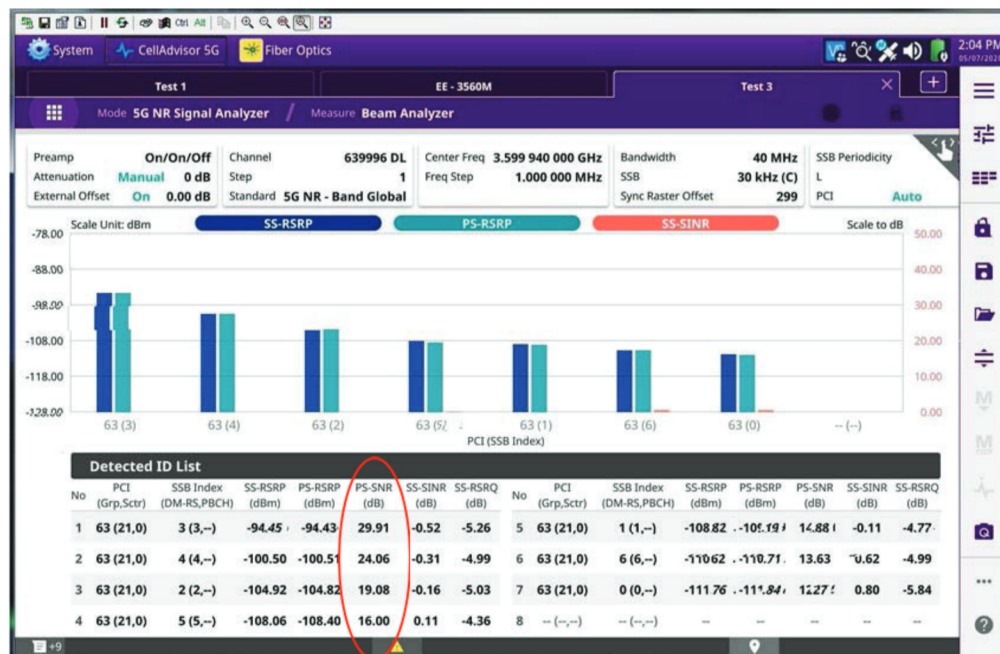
System CellAdvisor 5G Fiber Optics

2:04 PM 05/07/202

Test 1 EE - 3560M Test 3

Mode 5G NR Signal Analyzer / Measure Beam Analyzer

| Preamp | On/On/Off | Channel | 639996 DL | Center Freq | 3.599 940 000 GHz | Bandwidth | 40 MHz | SSB Periodicity |
|---|---|---|---|---|---|---|---|---|
| Attenuation | Manual 0 dB | Step | 1 | Freq Step | 1.000 000 MHz | SSB | 30 kHz (C) | L |
| External Offset | On 0.00 dB | Standard | 5G NR - Band Global | | | Sync Raster Offset | 299 | PCI Auto |

Scale Unit: dBm SS-RSRP PS-RSRP SS-SINR Scale to dB

-78.00 -88.00 -98.00 -108.00 -118.00 -128.00

50.00 40.00 30.00 20.00 10.00 0.00

63 (3) 63 (4) 63 (2) 63 (5) 63 (1) 63 (6) 63 (0) -- (--)

PCI (SSB Index)

Detected ID List

| No | PCI (Grp,Sctr) | SSB Index (DM-RS,PBCH) | SS-RSRP (dBm) | PS-RSRP (dBm) | PS-SNR (dB) | SS-SINR (dB) | SS-RSRQ (dB) | No | PCI (Grp,Sctr) | SSB Index (DM-RS,PBCH) | SS-RSRP (dBm) | PS-RSRP (dBm) | PS-SNR (dB) | SS-SINR (dB) | SS-RSRQ (dB) |
|---|---|---|---|---|---|---|---|---|---|---|---|---|---|---|---|
| 1 | 63 (21,0) | 3 (3,--) | -94.45 | -94.43 | 29.91 | -0.52 | -5.26 | 5 | 63 (21,0) | 1 (1,--) | -108.82 | -109.19 | 14.88 | -0.11 | -4.77 |
| 2 | 63 (21,0) | 4 (4,--) | -100.50 | -100.51 | 24.06 | -0.31 | -4.99 | 6 | 63 (21,0) | 6 (6,--) | -110.62 | -110.71 | 13.63 | -0.62 | -4.99 |
| 3 | 63 (21,0) | 2 (2,--) | -104.92 | -104.82 | 19.08 | -0.16 | -5.03 | 7 | 63 (21,0) | 0 (0,--) | -111.76 | -111.84 | 12.27 | 0.80 | -5.84 |
| 4 | 63 (21,0) | 5 (5,--) | -108.06 | -108.40 | 16.00 | 0.11 | -4.36 | 8 | -- (--,--) | -- (--,--) | -- | -- | -- | -- | -- |

+9